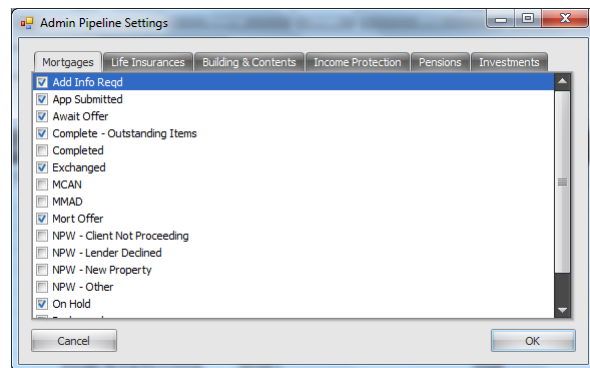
Admin Pipeline Settings

Mortgages | Life Insurances | Building & Contents | Income Protection | Pensions | Investments

Add Info Reqd
App Submitted
Await Offer
Complete - Outstanding Items
Completed
Exchanged
MCAN
MMAD
Mort Offer
NPW - Client Not Proceeding
NPW - Lender Declined
NPW - New Property
NPW - Other
On Hold
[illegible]

Cancel
OK